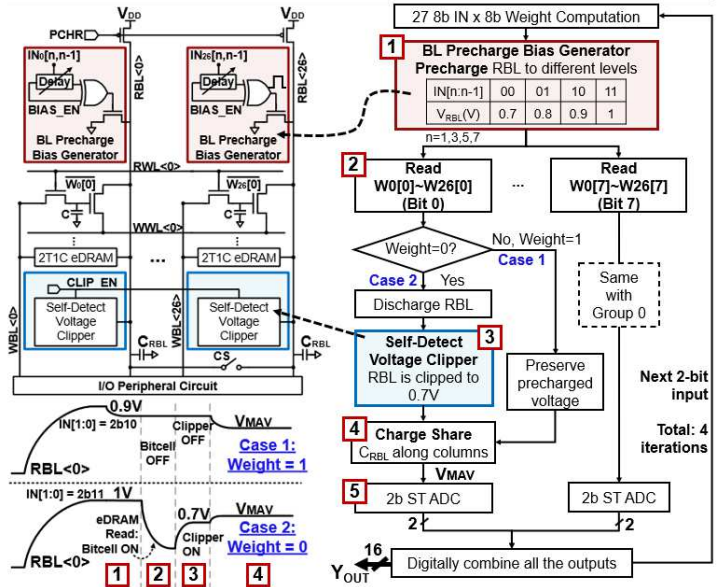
PCHR
$V_{DD}$
$V_{DD}$
$IN_0[n,n-1]$
Delay
BIAS_EN
BL Precharge Bias Generator
RBL<0>
$IN_{26}[n,n-1]$
Delay
BIAS_EN
BL Precharge Bias Generator
RBL<26>
RWL<0>
$W_0[0]$
C
$\overline{W_{26}[0]}$
C
WWL<0>
2T1C eDRAM
...
2T1C eDRAM
CLIP_EN
Self-Detect Voltage Clipper
WBL<0>
$C_{RBL}$
WBL<26>
Self-Detect Voltage Clipper
CS
$C_{RBL}$
I/O Peripheral Circuit

0.9V
IN[1:0] = 2b10
Bitcell OFF
Clipper OFF
$V_{MAV}$
Case 1: Weight = 1
RBL<0>
IN[1:0] = 2b11
1V
eDRAM Read: Bitcell ON
0.7V
Clipper ON
$V_{MAV}$
Case 2: Weight = 0
RBL<0>
1 2 3 4

27 8b IN x 8b Weight Computation
1 BL Precharge Bias Generator
Precharge RBL to different levels

| IN[n:n-1] | 00 | 01 | 10 | 11 |
|---|---|---|---|---|
| $V_{RBL}(V)$ | 0.7 | 0.8 | 0.9 | 1 |

n=1,3,5,7
2 Read W0[0]~W26[0] (Bit 0)
...
Read W0[7]~W26[7] (Bit 7)
Weight=0?
No, Weight=1
Case 1
Case 2
Yes
Discharge RBL
Same with Group 0
3 Self-Detect Voltage Clipper
RBL is clipped to 0.7V
Preserve precharged voltage
Next 2-bit input
Total: 4 iterations
4 Charge Share
$C_{RBL}$ along columns
$V_{MAV}$
5 2b ST ADC
2b ST ADC
2
2
16
$Y_{OUT}$
Digitally combine all the outputs